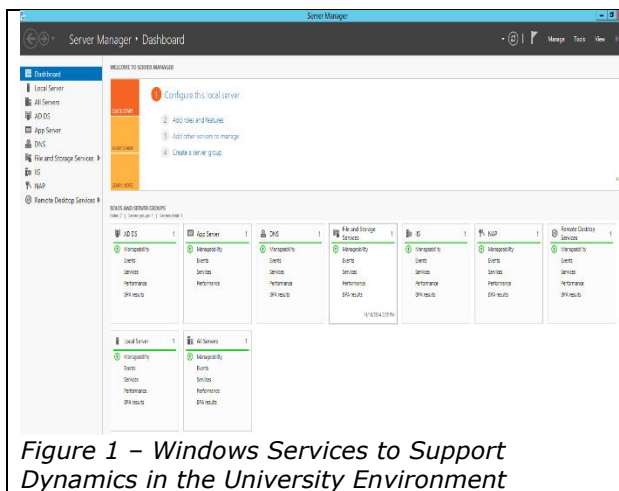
Server Manager

Server Manager • Dashboard

Manage Tools View

Dashboard
Local Server
All Servers
AD DS
App Server
DNS
File and Storage Services
IIS
NAP
Remote Desktop Services

WELCOME TO SERVER MANAGER

QUICK START

1 Configure this local server

2 Add roles and features

3 Add other servers to manage

4 Create a server group

WHAT'S NEW

LEARN MORE

ROLES AND SERVER GROUPS
Roles: 7 | Server groups: 1 | Servers total: 1

| AD DS 1 | App Server 1 | DNS 1 | File and Storage Services 1 | IIS 1 | NAP 1 | Remote Desktop Services 1 |
|---|---|---|---|---|---|---|
| Manageability | Manageability | Manageability | Manageability | Manageability | Manageability | Manageability |
| Events | Events | Events | Events | Events | Events | Events |
| Services | Services | Services | Services | Services | Services | Services |
| Performance | Performance | Performance | Performance | Performance | Performance | Performance |
| BPA results | | BPA results | BPA results | BPA results | BPA results | BPA results |
| | | | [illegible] | | | |

| Local Server 1 | All Servers 1 |
|---|---|
| Manageability | Manageability |
| Events | Events |
| Services | Services |
| Performance | Performance |
| BPA results | BPA results |

Figure 1 – Windows Services to Support Dynamics in the University Environment